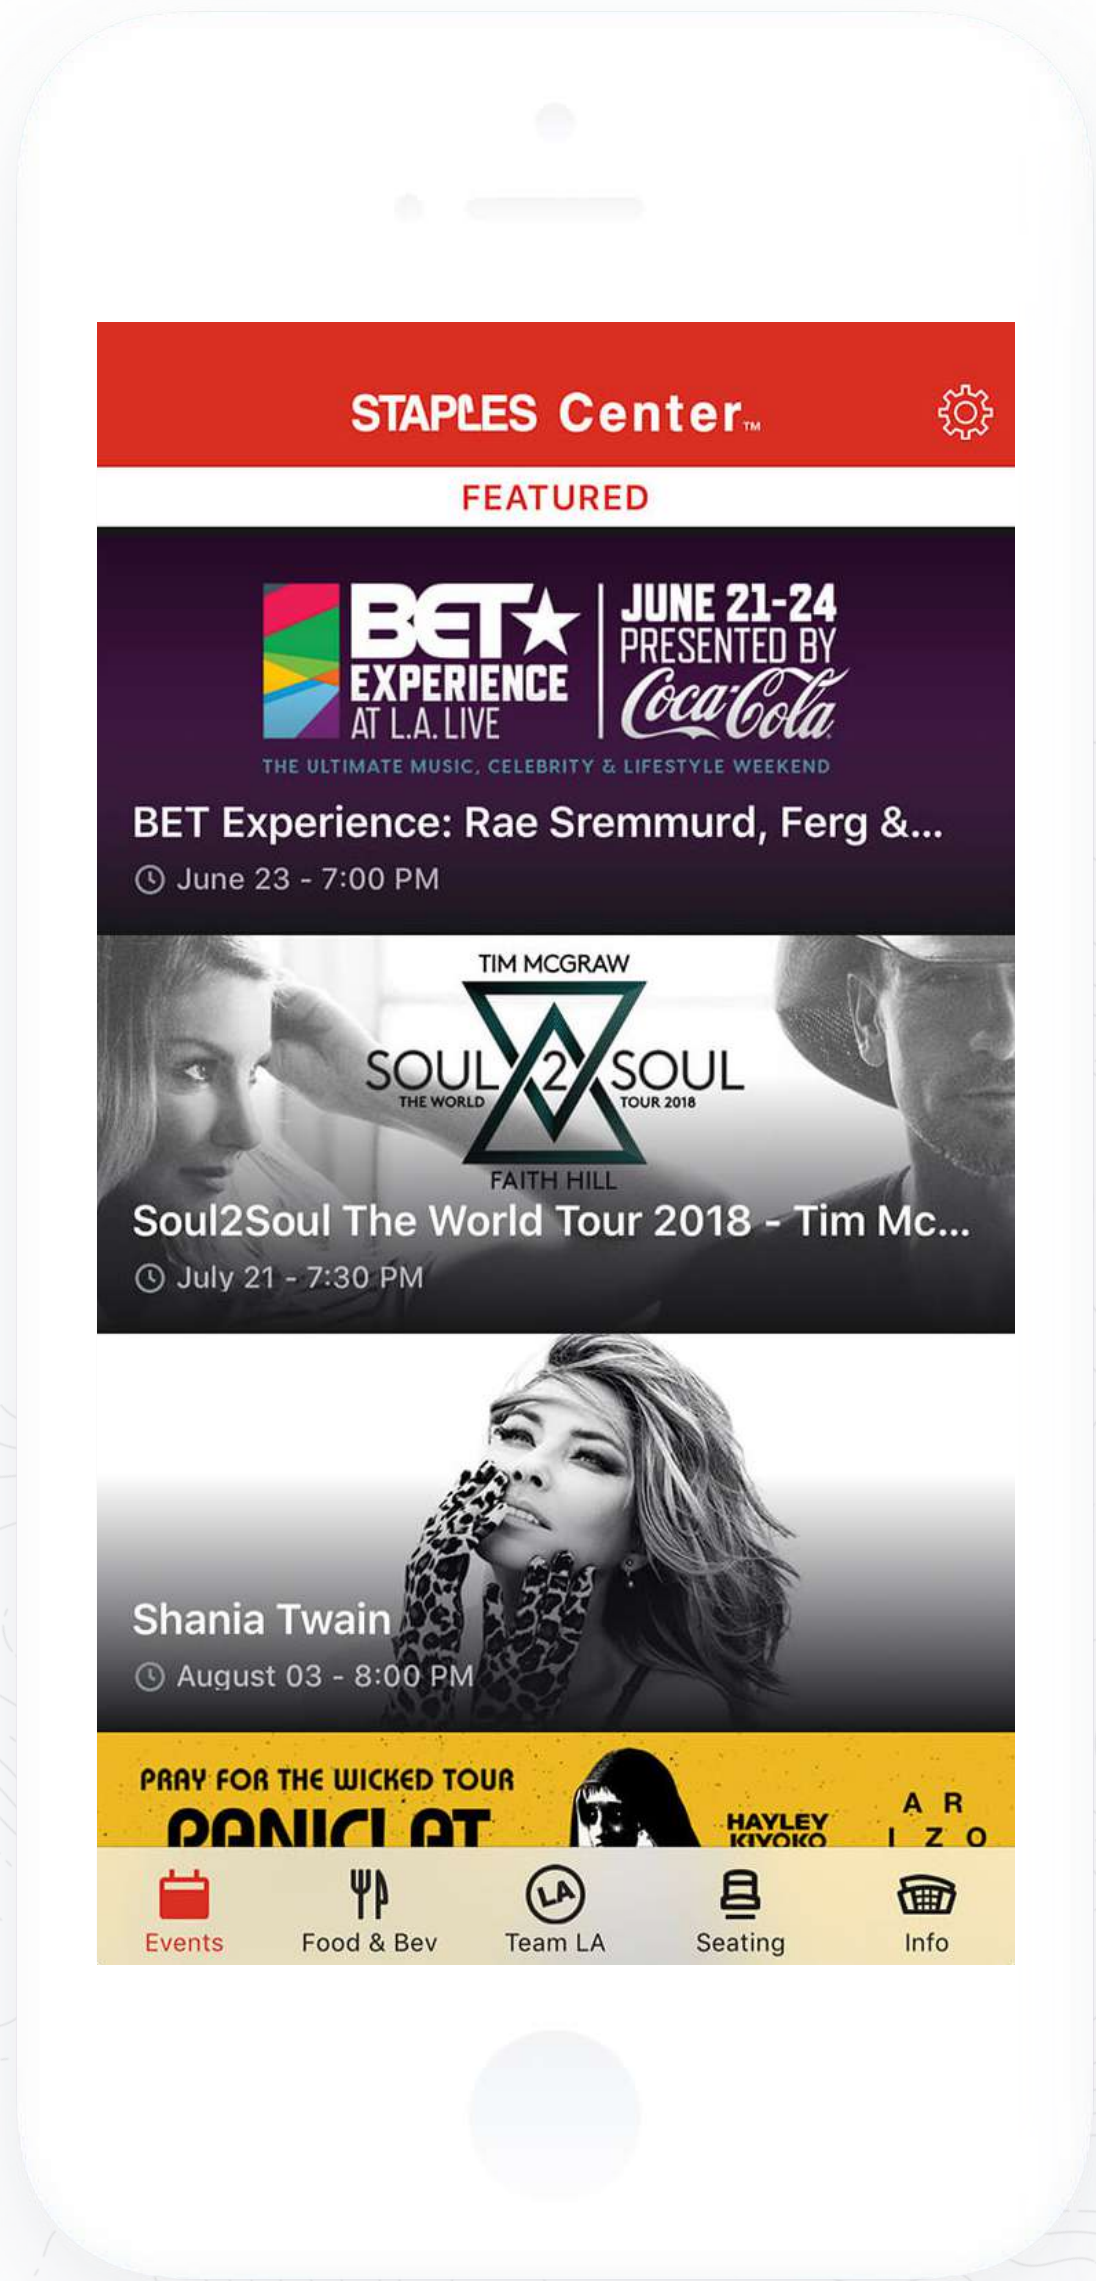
STAPLES Center™

FEATURED

BET★ EXPERIENCE AT L.A. LIVE

JUNE 21-24 PRESENTED BY Coca-Cola

THE ULTIMATE MUSIC, CELEBRITY & LIFESTYLE WEEKEND

BET Experience: Rae Sremmurd, Ferg &...

June 23 - 7:00 PM

TIM MCGRAW

SOUL 2 SOUL

THE WORLD TOUR 2018

FAITH HILL

Soul2Soul The World Tour 2018 - Tim Mc...

July 21 - 7:30 PM

Shania Twain

August 03 - 8:00 PM

PRAY FOR THE WICKED TOUR

PANIC! AT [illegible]

HAYLEY KIYOKO

A R I Z O

Events

Food & Bev

Team LA

Seating

Info